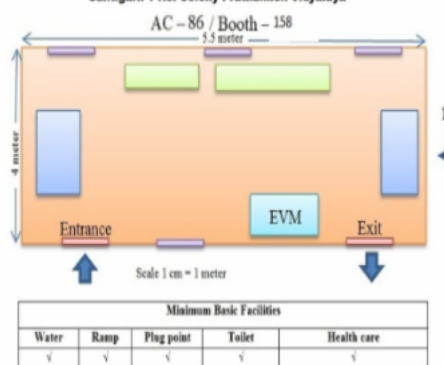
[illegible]

AC – 86 / Booth – 158

5.5 meter

4 meter

EVM

Entrance

Exit

Scale 1 cm = 1 meter

| Minimum Basic Facilities | | | | |
|---|---|---|---|---|
| Water | Ramp | Plug point | Toilet | Health care |
| √ | √ | √ | √ | √ |